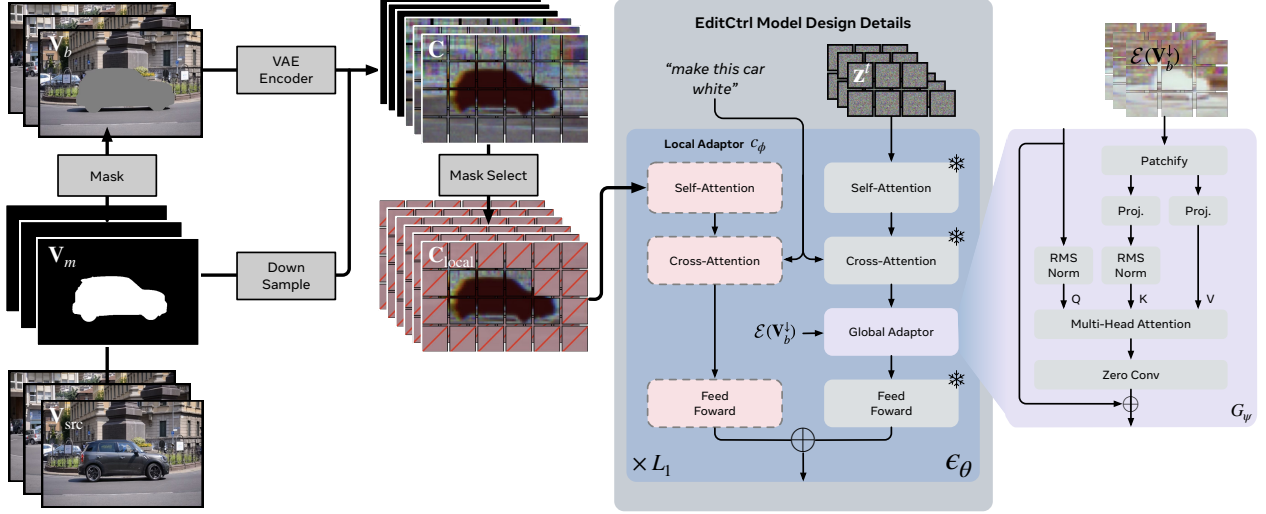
$\mathbf{V}_b$

VAE Encoder

$\mathbf{C}$

EditCtrl Model Design Details

"make this car white"

$\mathbf{z}^t$

$\mathcal{E}(\mathbf{V}_b^{\downarrow})$

Mask

Mask Select

Local Adaptor $c_\phi$

Self-Attention

Self-Attention

Patchify

Proj.

Proj.

$\mathbf{V}_m$

Down Sample

$\mathbf{C}_{\text{local}}$

Cross-Attention

Cross-Attention

RMS Norm

RMS Norm

Q

K

V

Multi-Head Attention

$\mathcal{E}(\mathbf{V}_b^{\downarrow})$

Global Adaptor

Zero Conv

$\mathbf{V}_{\text{src}}$

Feed Foward

Feed Foward

$G_\psi$

$\times L_1$

$\epsilon_\theta$